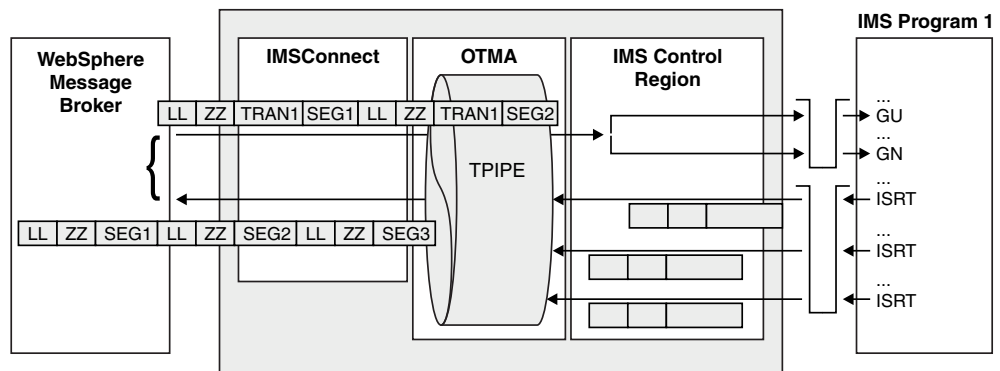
IMS Program 1

WebSphere Message Broker

IMSConnect

OTMA

IMS Control Region

| LL | ZZ | TRAN1 | SEG1 | LL | ZZ | TRAN1 | SEG2 |
|---|---|---|---|---|---|---|---|

TPIPE

| LL | ZZ | SEG1 | LL | ZZ | SEG2 | LL | ZZ | SEG3 |
|---|---|---|---|---|---|---|---|---|

...
GU
...
GN
...
ISRT
...
ISRT
...
ISRT